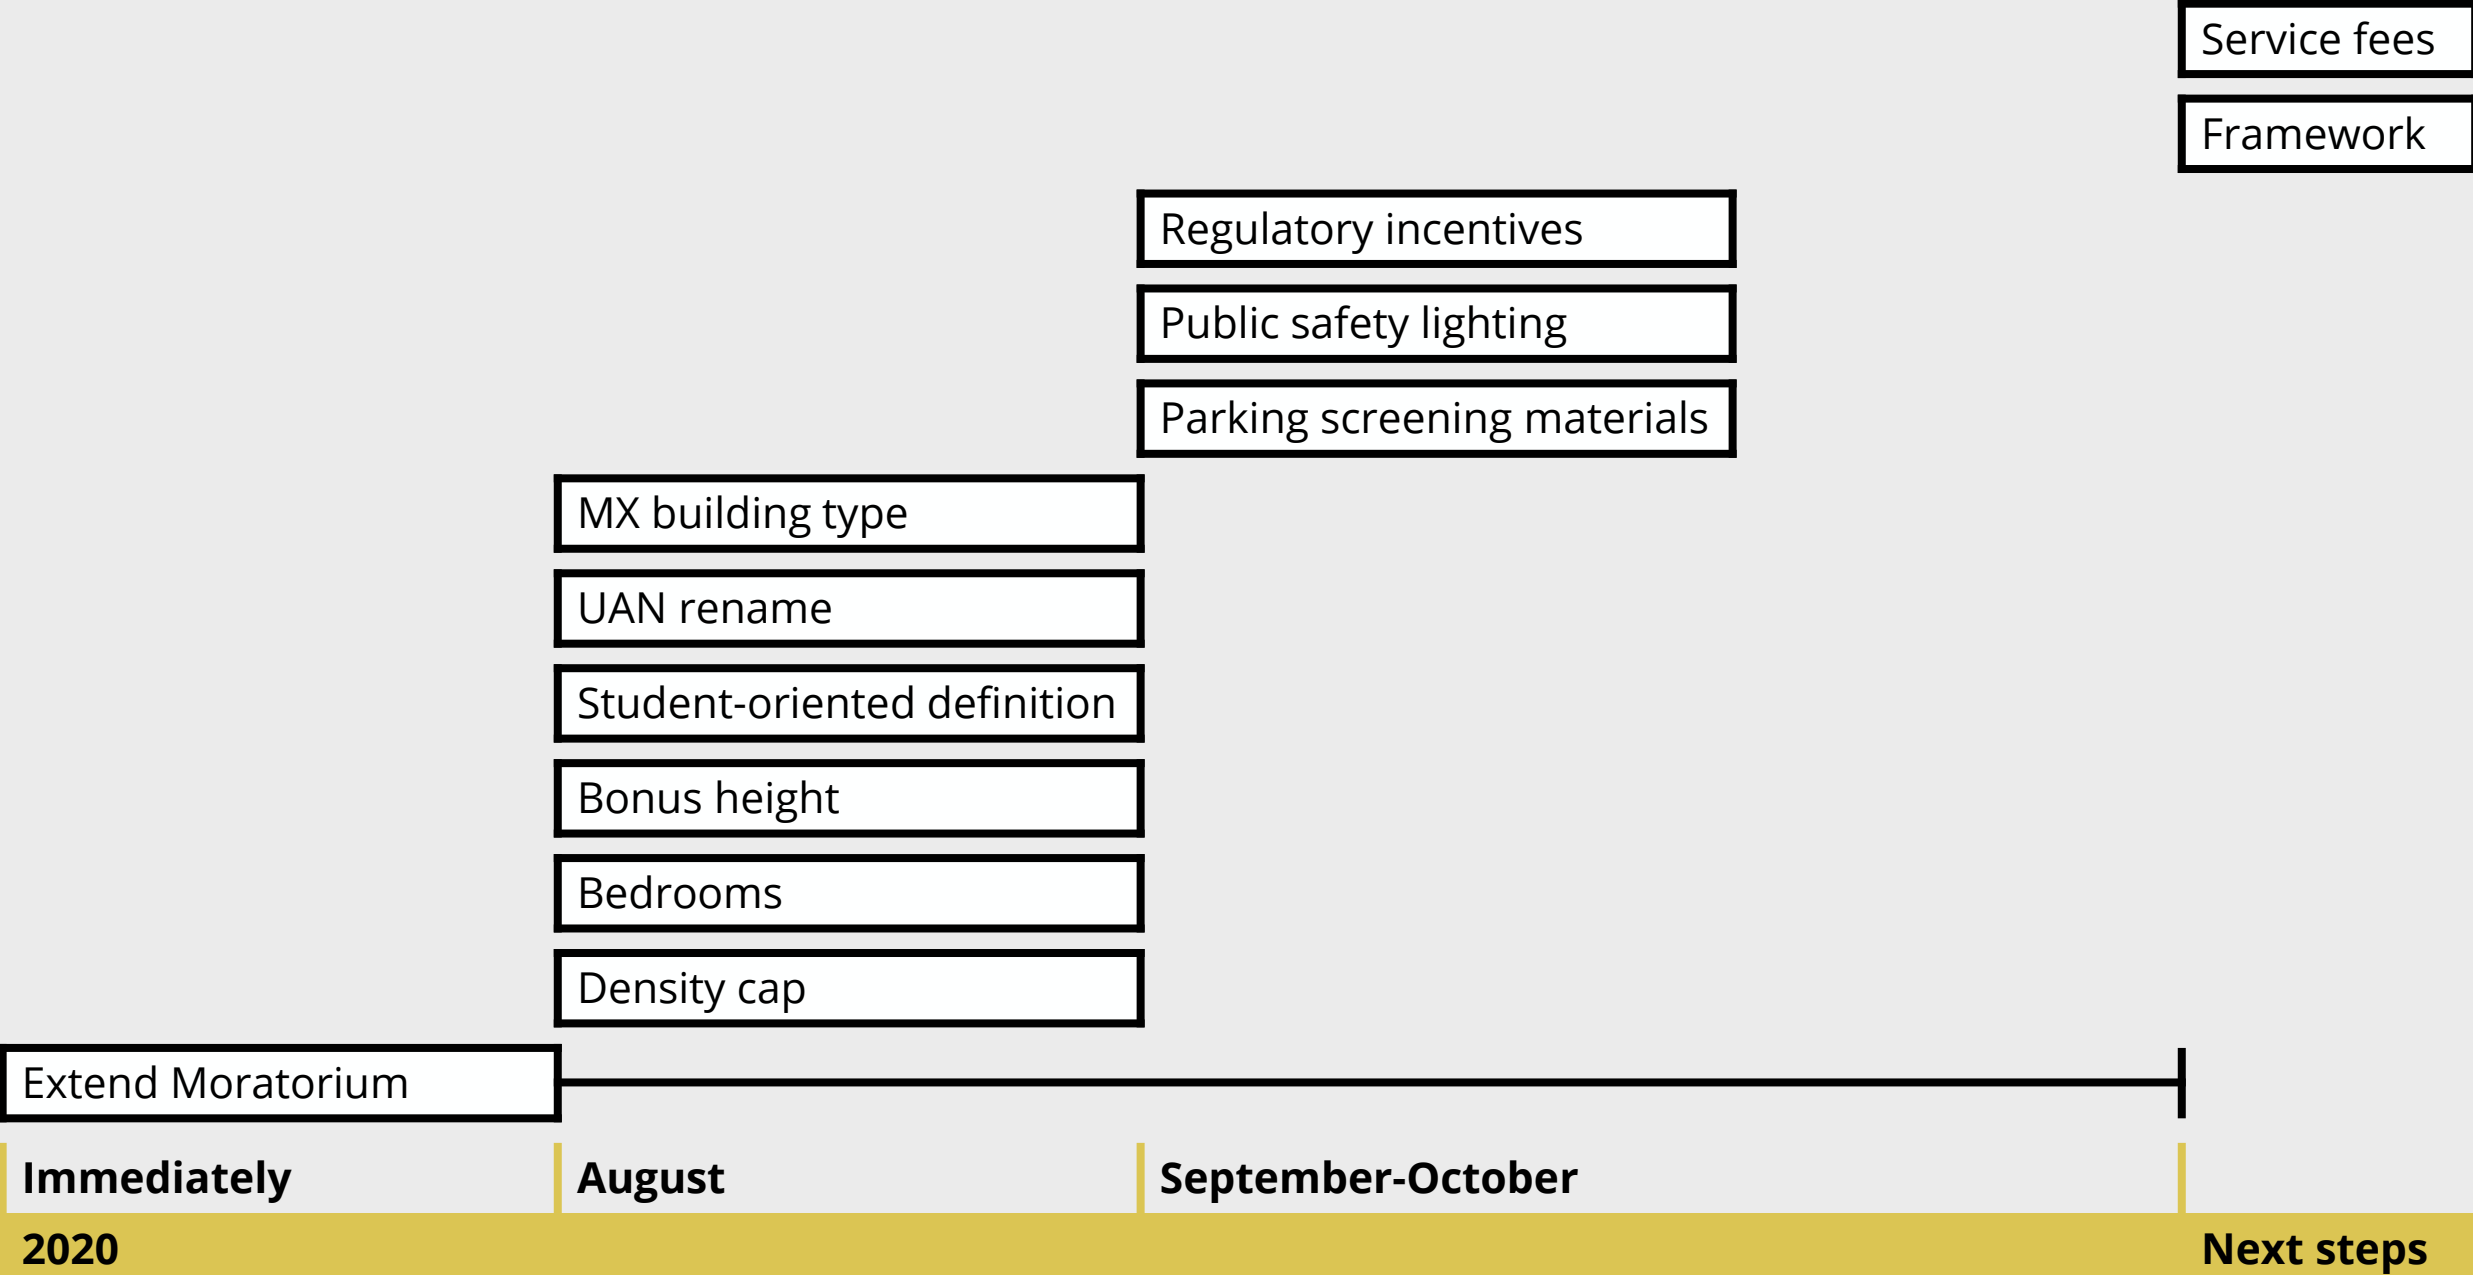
Service fees

Framework

Regulatory incentives

Public safety lighting

Parking screening materials

MX building type

UAN rename

Student-oriented definition

Bonus height

Bedrooms

Density cap

Extend Moratorium

Immediately

August

September-October

2020

Next steps